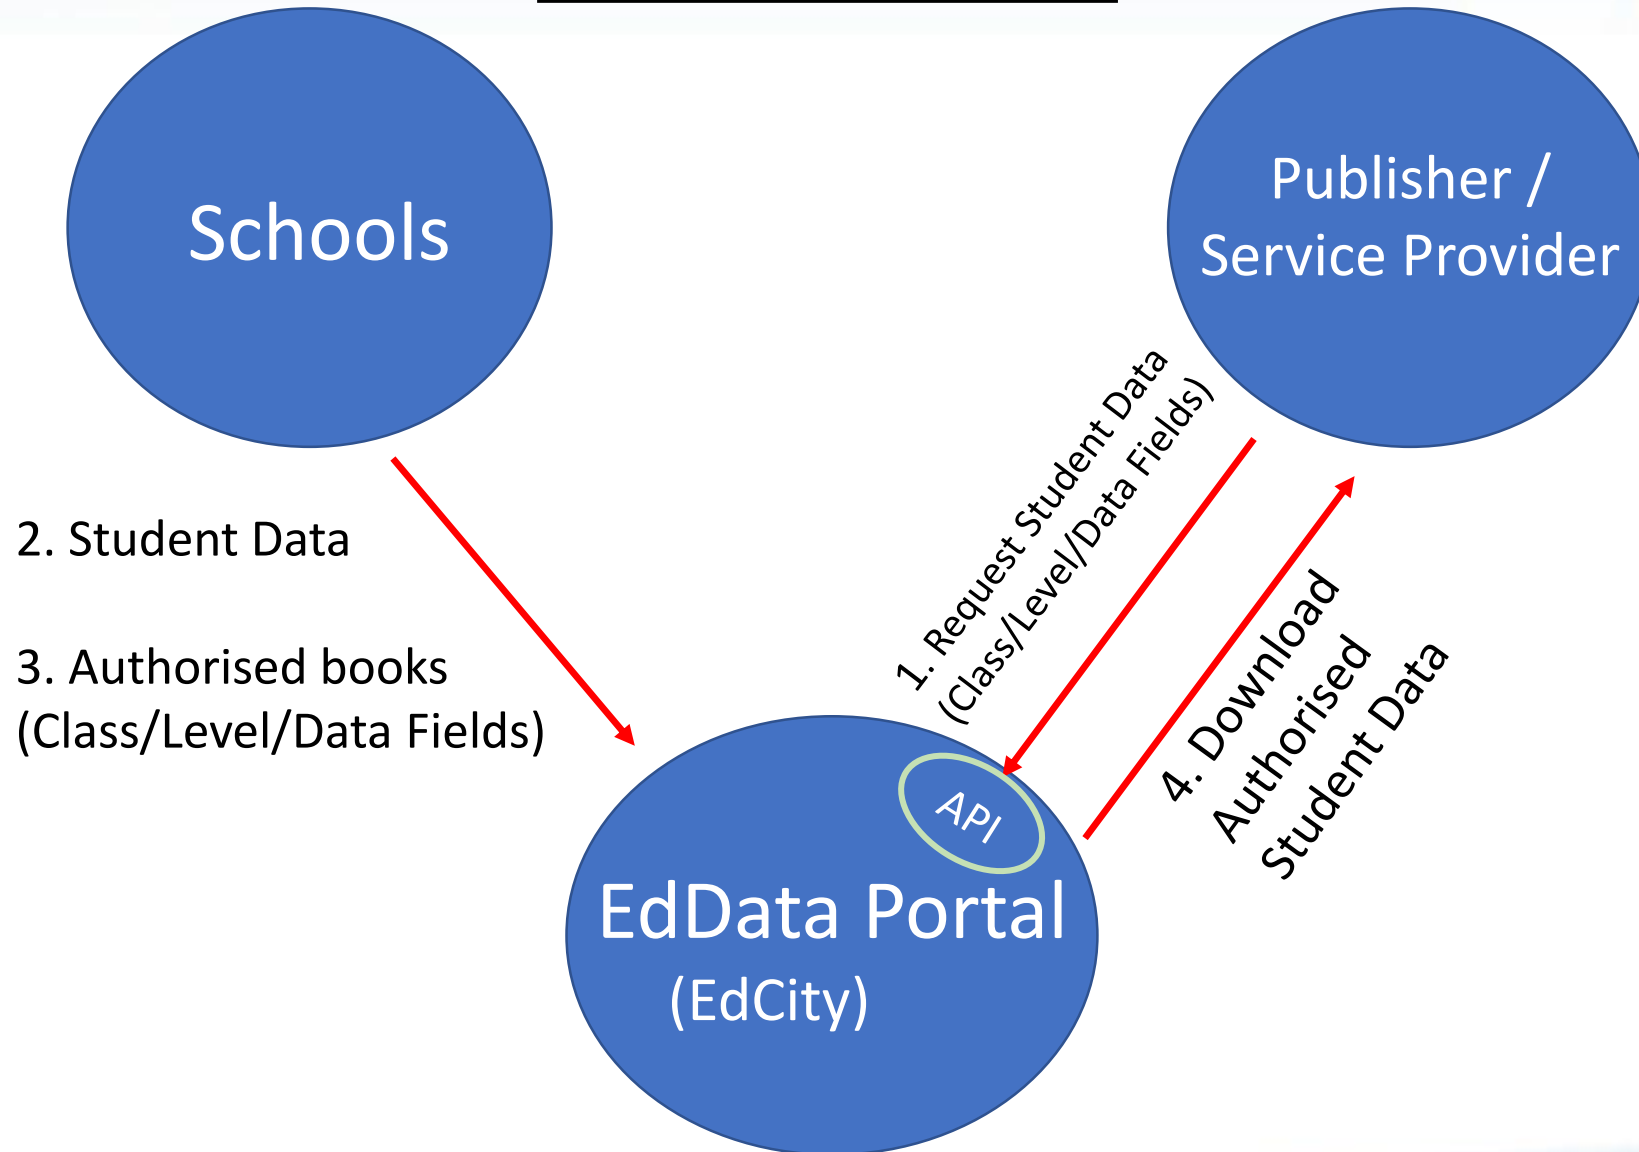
Schools

Publisher / Service Provider

2. Student Data

3. Authorised books (Class/Level/Data Fields)

1. Request Student Data (Class/Level/Data Fields)

4. Download Authorised Student Data

API

EdData Portal (EdCity)